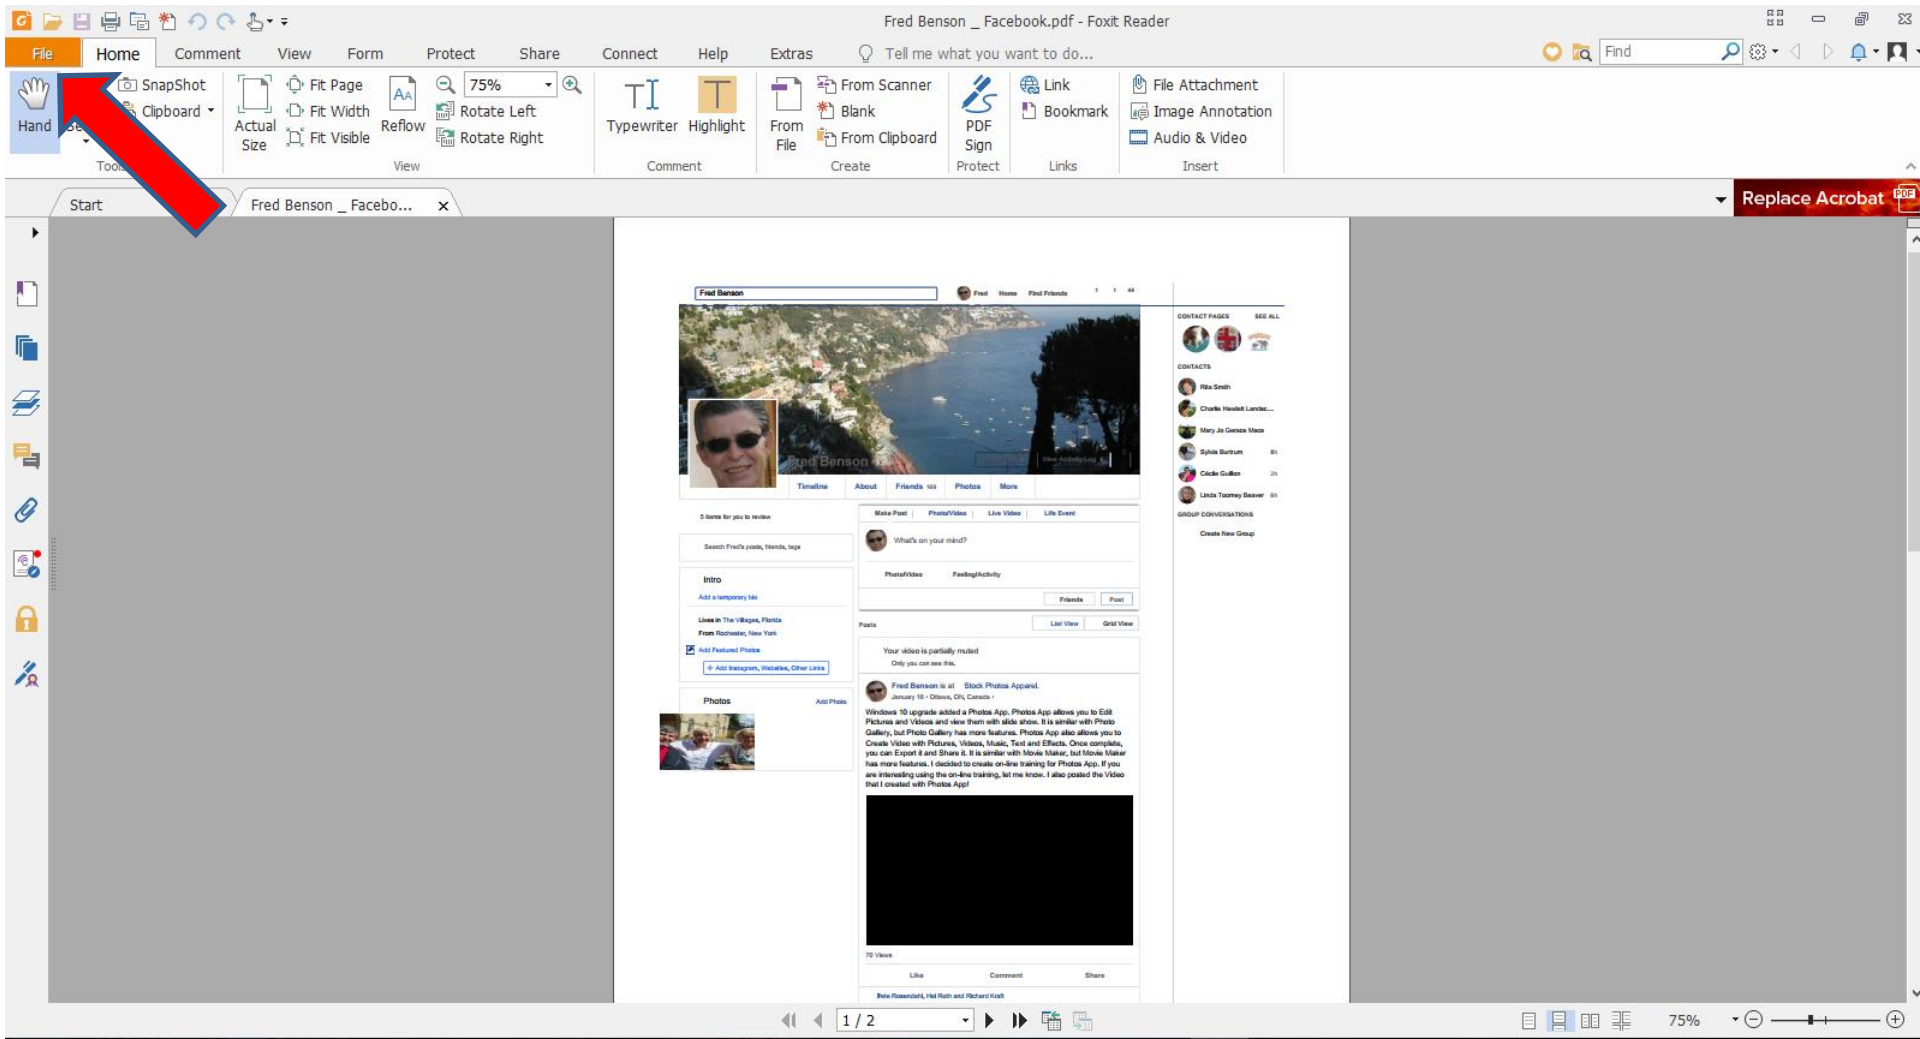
Fred Benson _ Facebook.pdf - Foxit Reader

File Home Comment View Form Protect Share Connect Help Extras Tell me what you want to do...

Find

Hand SnapShot Clipboard Tools Actual Size Fit Page Fit Width Fit Visible Reflow 75% Rotate Left Rotate Right View Typewriter Highlight Comment From File From Scanner Blank From Clipboard Create PDF Sign Protect Link Bookmark Links File Attachment Image Annotation Audio & Video Insert

Start Fred Benson _ Facebo... ×

Replace Acrobat

Fred Benson Fred Home Find Friends

CONTACT PAGES SEE ALL

CONTACTS

Rita Smith
Charlie Hewlett Landar...
Mary Jo Gerace Mace
Sylvia Burtrum
Cécile Guillon
Linda Toomey Beaver

GROUP CONVERSATIONS

Create New Group

Fred Benson

Timeline About Friends Photos More

5 items for you to review

Search Fred's posts, friends, tags

Intro

Add a temporary bio

Lives in The Villages, Florida
From Rochester, New York
Add Featured Photos
+ Add Instagram, Websites, Other Links

Photos Add Photo

Make Post Photo/Video Live Video Life Event

What's on your mind?

Photo/Video Feeling/Activity

Friends Post

Posts List View Grid View

Your video is partially muted
Only you can see this.

Fred Benson is at Stock Photos Apparel.
January 16 · Ottawa, ON, Canada ·

Windows 10 upgrade added a Photos App. Photos App allows you to Edit Pictures and Videos and view them with slide show. It is similar with Photo Gallery, but Photo Gallery has more features. Photos App also allows you to Create Video with Pictures, Videos, Music, Text and Effects. Once complete, you can Export it and Share it. It is similar with Movie Maker, but Movie Maker has more features. I decided to create on-line training for Photos App. If you are interesting using the on-line training, let me know. I also posted the Video that I created with Photos App!

70 Views

Like Comment Share

Bela Rosendahl, Hal Roth and Richard Kraft

1 / 2

75%